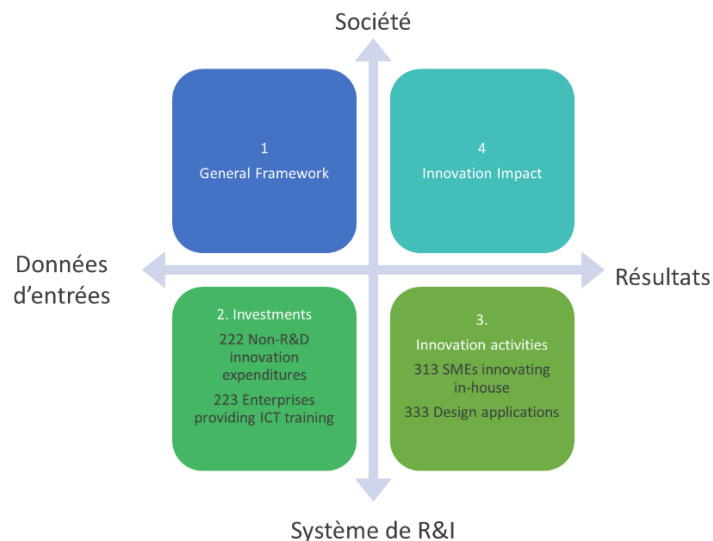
Société

1
General Framework

4
Innovation Impact

Données d'entrées

Résultats

2. Investments
222 Non-R&D innovation expenditures
223 Enterprises providing ICT training

3.
Innovation activities
313 SMEs innovating in-house
333 Design applications

Système de R&I